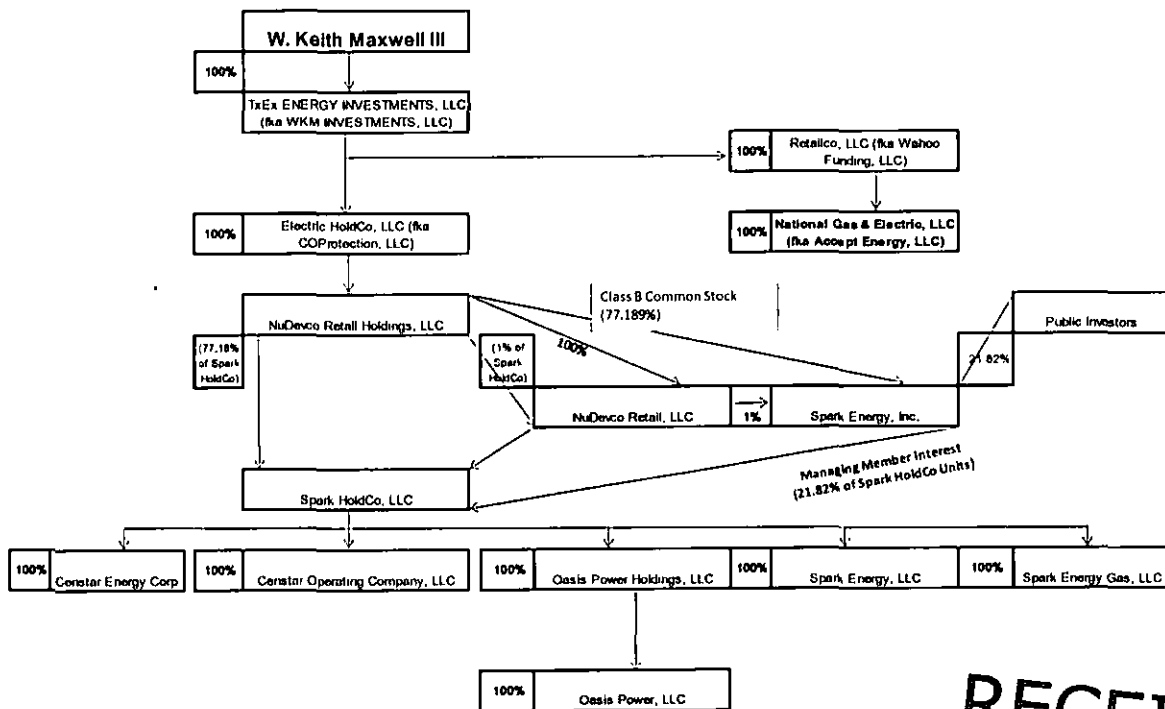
W. Keith Maxwell III

100%

TxEx ENERGY INVESTMENTS, LLC (fka WKM INVESTMENTS, LLC)

100%

Retailco, LLC (fka Wahoo Funding, LLC)

100%

National Gas & Electric, LLC (fka Accept Energy, LLC)

100%

Electric HoldCo, LLC (fka COProtection, LLC)

Class B Common Stock (77.189%)

NuDevco Retail Holdings, LLC

(77.18% of Spark HoldCo)

(1% of Spark HoldCo)

100%

Public Investors

21.82%

NuDevco Retail, LLC

1%

Spark Energy, Inc.

Managing Member Interest (21.82% of Spark HoldCo Units)

Spark HoldCo, LLC

100%

Censtar Energy Corp

100%

Censtar Operating Company, LLC

100%

Oasis Power Holdings, LLC

100%

Spark Energy, LLC

100%

Spark Energy Gas, LLC

100%

Oasis Power, LLC

RECE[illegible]